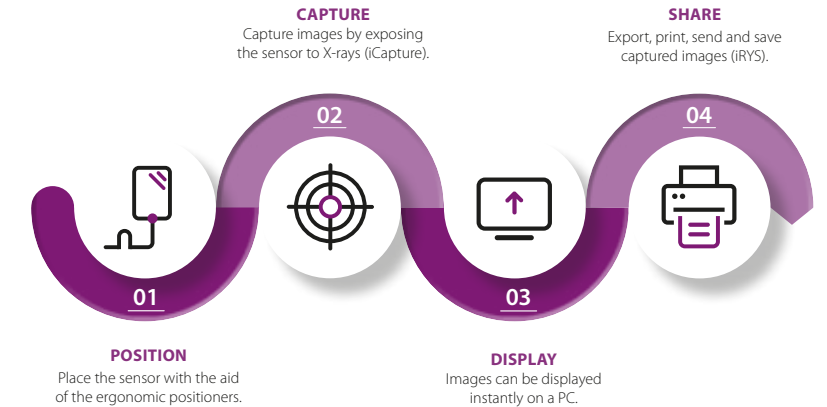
CAPTURE
Capture images by exposing the sensor to X-rays (iCapture).

SHARE
Export, print, send and save captured images (iRYS).

02

04

01

03

POSITION
Place the sensor with the aid of the ergonomic positioners.

DISPLAY
Images can be displayed instantly on a PC.